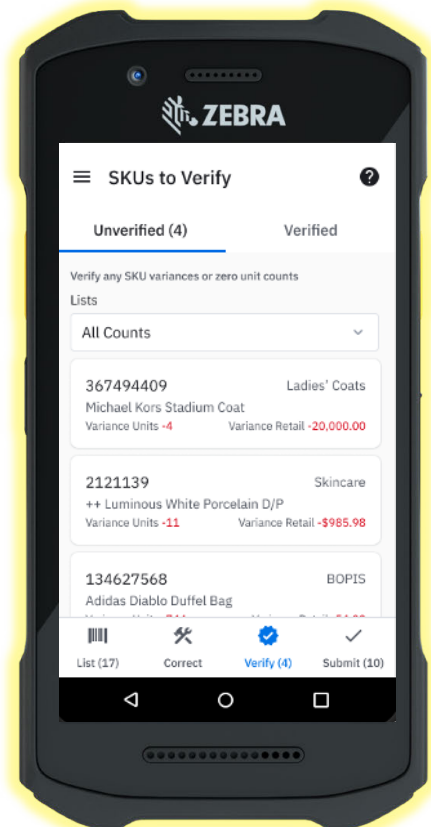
ZEBRA

SKUs to Verify

Unverified (4)

Verified

Verify any SKU variances or zero unit counts

Lists

All Counts

367494409 Ladies' Coats
Michael Kors Stadium Coat
Variance Units -4 Variance Retail -20,000.00

2121139 Skincare
++ Luminous White Porcelain D/P
Variance Units -11 Variance Retail -$985.98

134627568 BOPIS
Adidas Diablo Duffel Bag
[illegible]

List (17)
Correct
Verify (4)
Submit (10)